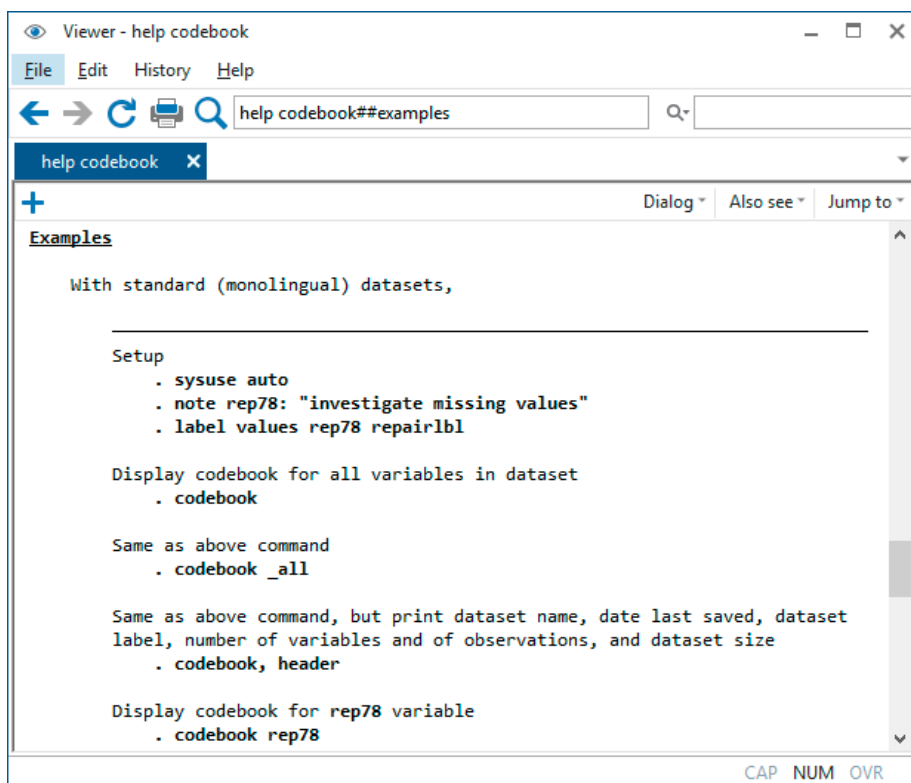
Viewer - help codebook

File Edit History Help

help codebook##examples

help codebook

Dialog Also see Jump to

Examples

With standard (monolingual) datasets,

Setup
. sysuse auto
. note rep78: "investigate missing values"
. label values rep78 repairlbl

Display codebook for all variables in dataset
. codebook

Same as above command
. codebook _all

Same as above command, but print dataset name, date last saved, dataset label, number of variables and of observations, and dataset size
. codebook, header

Display codebook for rep78 variable
. codebook rep78

CAP NUM OVR